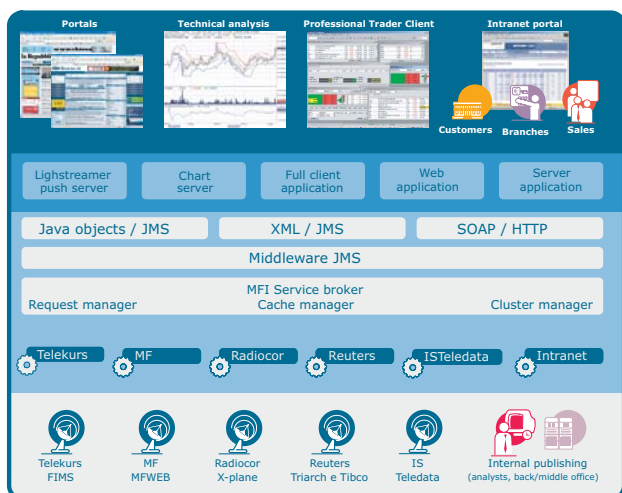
Portals
Technical analysis
Professional Trader Client
Intranet portal
Customers
Branches
Sales

Lightstreamer push server
Chart server
Full client application
Web application
Server application

Java objects / JMS
XML / JMS
SOAP / HTTP

Middleware JMS

MFI Service broker
Request manager
Cache manager
Cluster manager

Telekurs
MF
Radiocor
Reuters
ISTeledata
Intranet

Telekurs FIMS
MF MFWEB
Radiocor X-plane
Reuters Triarch e Tibco
IS Teledata
Internal publishing (analysts, back/middle office)